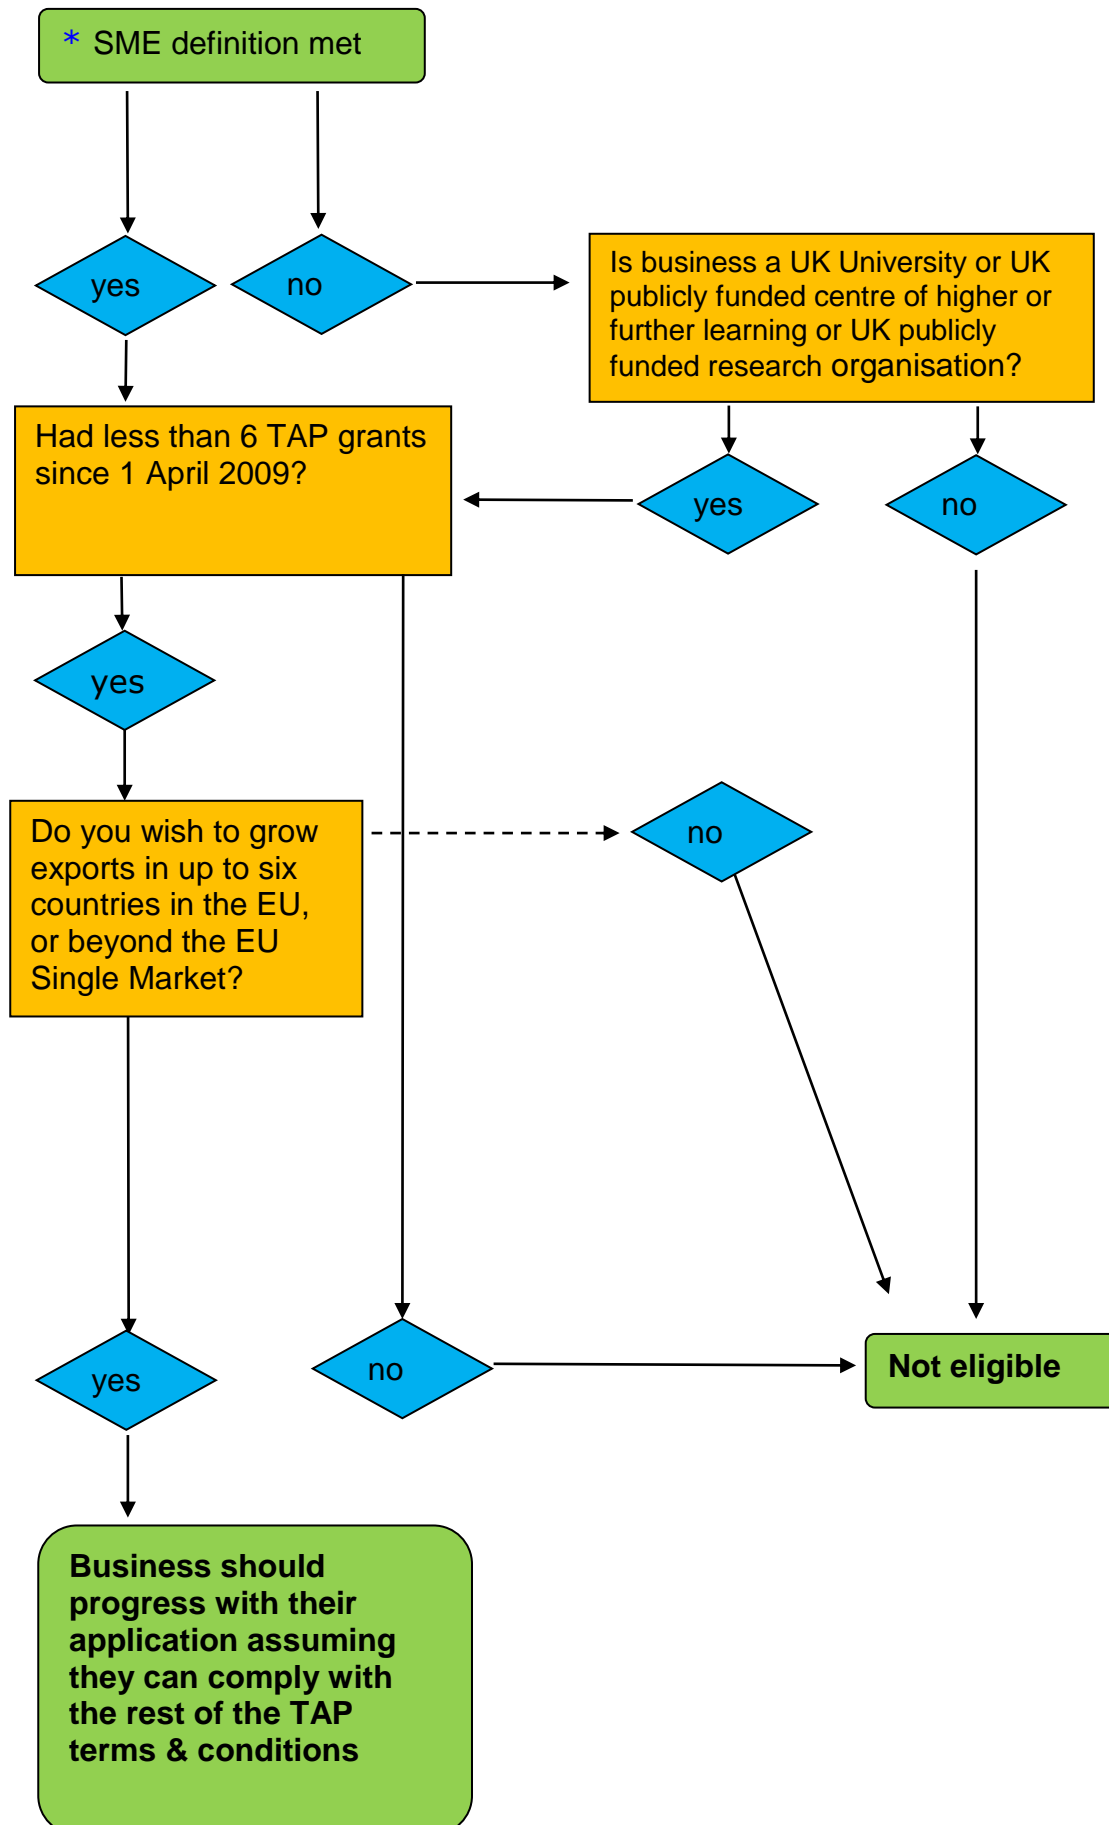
* SME definition met

yes

no

Is business a UK University or UK publicly funded centre of higher or further learning or UK publicly funded research organisation?

Had less than 6 TAP grants since 1 April 2009?

yes

no

yes

Do you wish to grow exports in up to six countries in the EU, or beyond the EU Single Market?

no

yes

no

Not eligible

Business should progress with their application assuming they can comply with the rest of the TAP terms & conditions